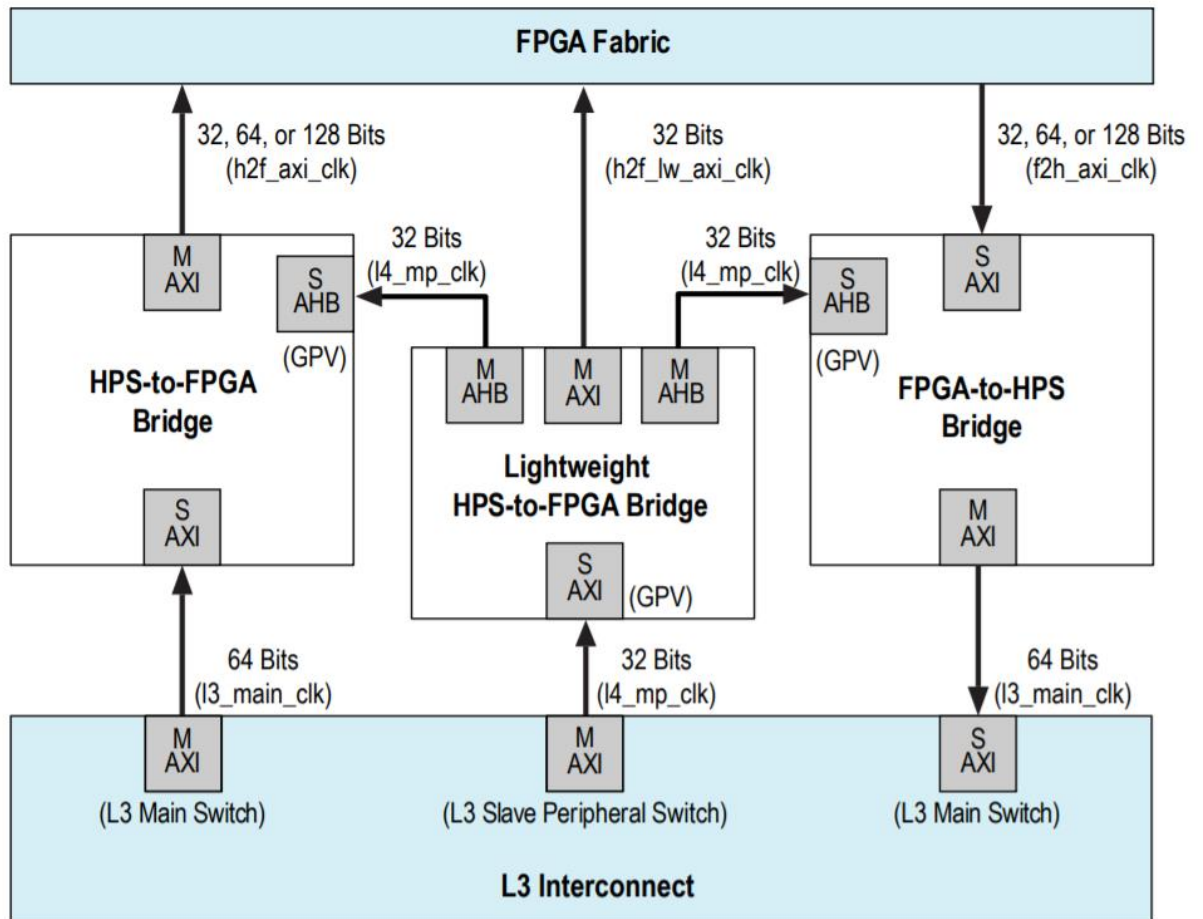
FPGA Fabric

32, 64, or 128 Bits
(h2f_axi_clk)

32 Bits
(h2f_lw_axi_clk)

32, 64, or 128 Bits
(f2h_axi_clk)

M
AXI

32 Bits
(l4_mp_clk)

S
AHB

(GPV)

HPS-to-FPGA
Bridge

S
AXI

M
AHB

M
AXI

M
AHB

Lightweight
HPS-to-FPGA Bridge

S
AXI

(GPV)

32 Bits
(l4_mp_clk)

S
AHB

(GPV)

S
AXI

FPGA-to-HPS
Bridge

M
AXI

64 Bits
(l3_main_clk)

32 Bits
(l4_mp_clk)

64 Bits
(l3_main_clk)

M
AXI

(L3 Main Switch)

M
AXI

(L3 Slave Peripheral Switch)

S
AXI

(L3 Main Switch)

L3 Interconnect